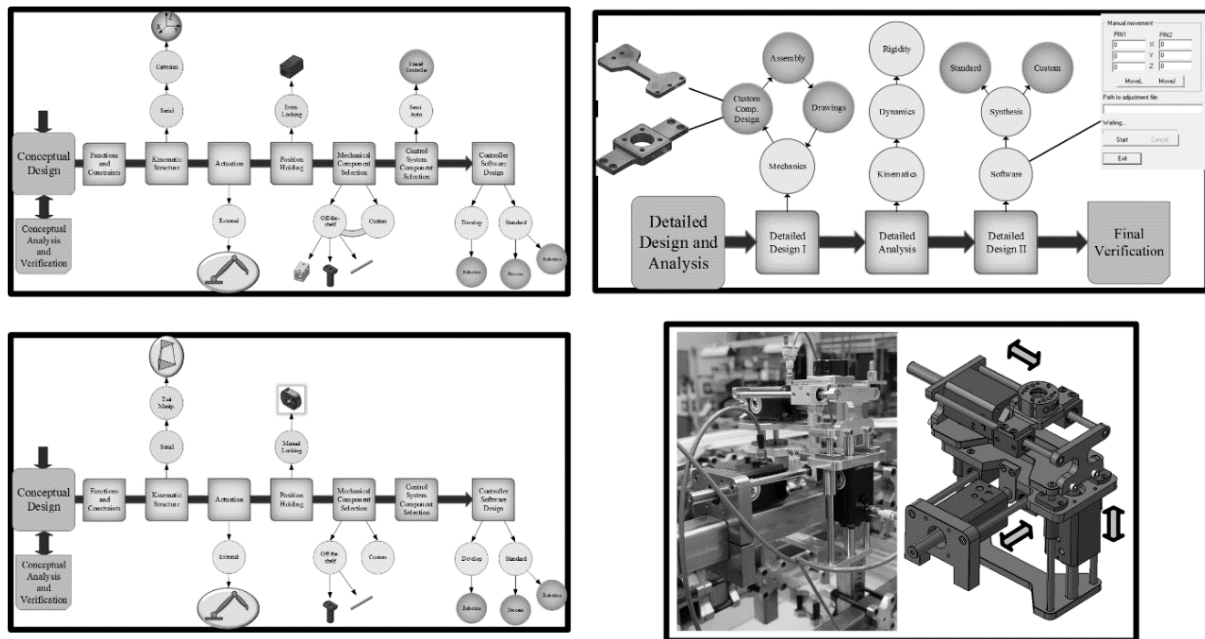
Conceptual Design

Conceptual Analysis and Verification

Functions and Constraints

Kinematic Structure

Serial

Cartesian

Actuation

External

Position Holding

Error Locking

Mechanical Component Selection

Off-the-shelf

Custom

Control System Component Selection

Semi Auto

Stand Controller

Controller Software Design

Develop

Standard

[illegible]

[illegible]

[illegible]

Detailed Design and Analysis

Detailed Design I

Mechanics

Custom Comp. Design

Assembly

Drawings

Detailed Analysis

Kinematics

Dynamics

Rigidity

Detailed Design II

Software

Synthesis

Standard

Custom

Final Verification

Manual movement

PIN1

PIN2

X

Y

Z

0

0

0

0

0

0

Move1

Move2

Path to adjustment file:

Waiting...

Start

Cancel

Exit

Conceptual Design

Conceptual Analysis and Verification

Functions and Constraints

Kinematic Structure

Serial

Tot Manip

Actuation

External

Position Holding

Manual Locking

Mechanical Component Selection

Off the shelf

Custom

Control System Component Selection

Controller Software Design

Develop

Standard

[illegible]

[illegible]

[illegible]